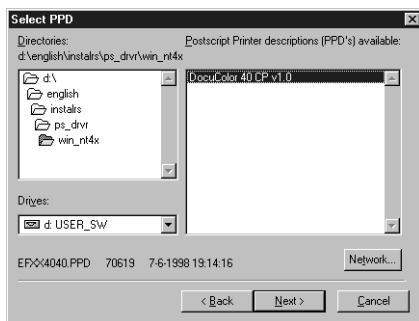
Select PPD

Directories:
d:\english\instalrs\ps_drvr\win_nt4x

Postscript Printer descriptions (PPD's) available:

d:\
english
instalrs
ps_drvr
win_nt4x

DocuColor 40 CP v1.0

Drives:
d: USER_SW

EFXX4040.PPD 70619 7-6-1998 19:14:16

Network...

< Back
Next >
Cancel